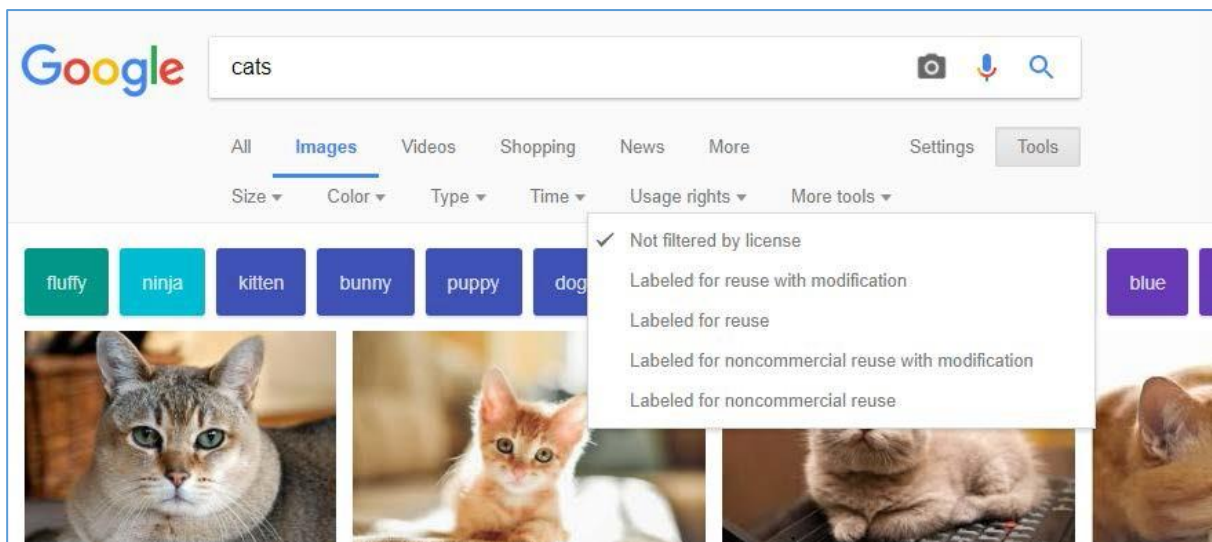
Google

cats

All Images Videos Shopping News More Settings Tools

Size ▾ Color ▾ Type ▾ Time ▾ Usage rights ▾ More tools ▾

✓ Not filtered by license
Labeled for reuse with modification
Labeled for reuse
Labeled for noncommercial reuse with modification
Labeled for noncommercial reuse

fluffy ninja kitten bunny puppy dog blue